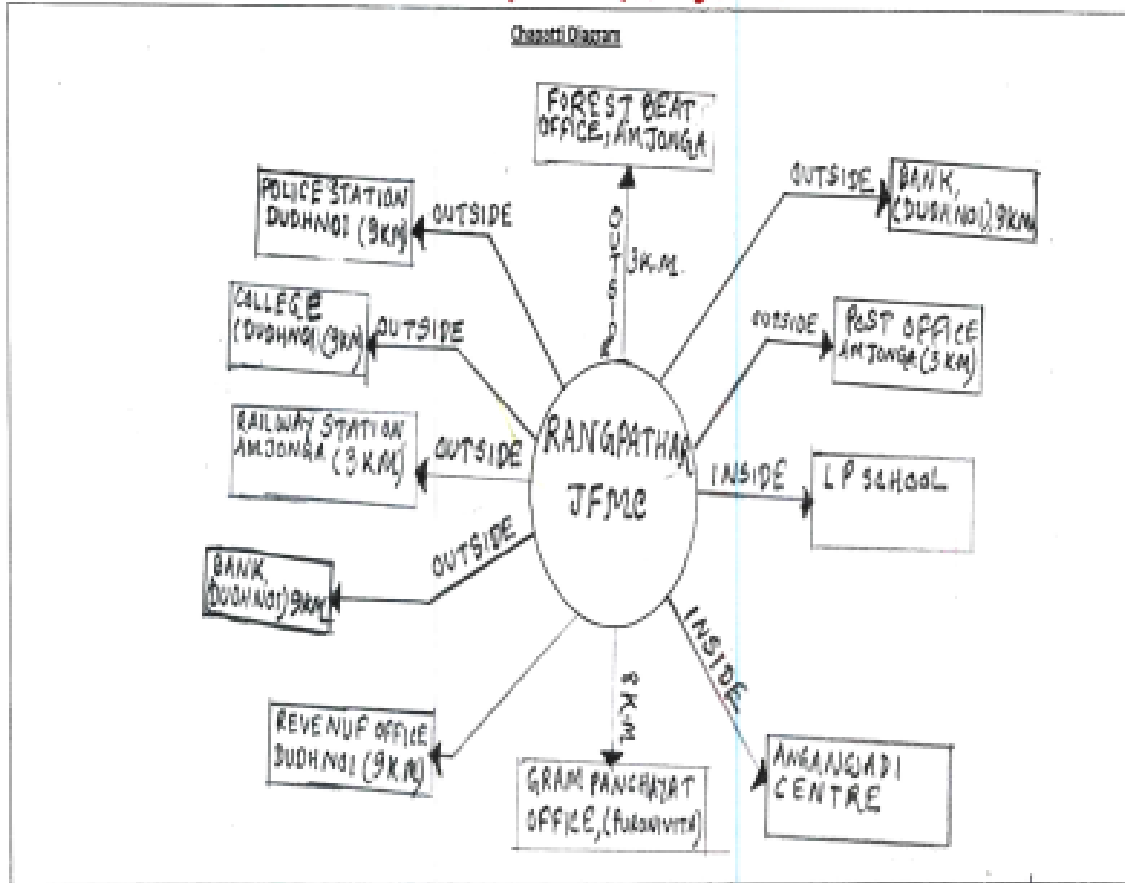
Chapatti Diagram

FOREST BEAT OFFICE, AMJONGA

OUTSIDE

3K.M.

POLICE STATION DUDHNOI (9KM)

OUTSIDE

OUTSIDE

BANK, (DUDHNOI) 9KM

CALLEGE (DUDHNOI) (9KM)

OUTSIDE

OUTSIDE

POST OFFICE AMJONGA (3KM)

RAILWAY STATION AMJONGA (3KM)

OUTSIDE

RANGPATHAR JFMC

INSIDE

LP SCHOOL

BANK, DUDHNOI) 9KM

OUTSIDE

INSIDE

8 K.M.

REVENUE OFFICE DUDHNOI (9KM)

GRAM PANCHAYAT OFFICE, (Purnavita)

ANGANWADI CENTRE